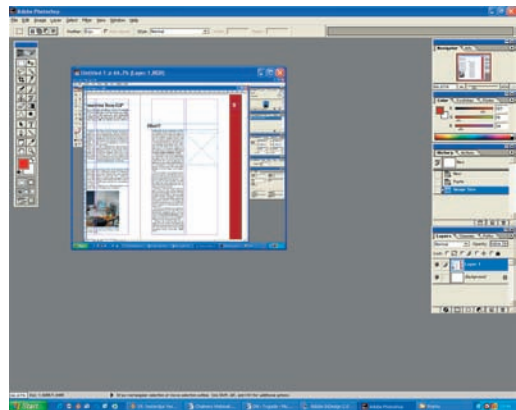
Adobe Photoshop

File Edit Image Layer Select Filter View Window Help

Feather: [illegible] Style: Normal

Untitled-1 @ 66.7% (Layer 1, RGB)

Navigator

Color

History Actions

Layers

Normal Opacity: 100%

Layer 1

Background

Start